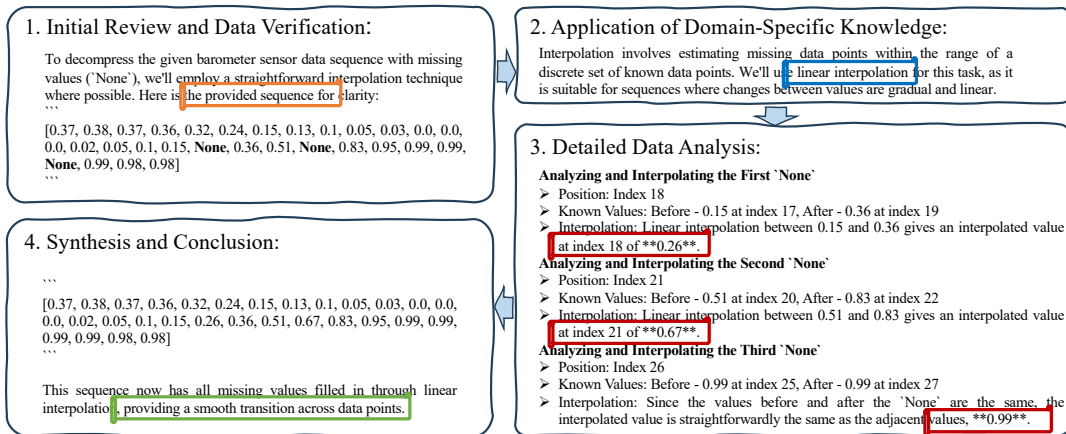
1. Initial Review and Data Verification:

To decompress the given barometer sensor data sequence with missing values (`None`), we'll employ a straightforward interpolation technique where possible. Here is the provided sequence for clarity:
```
[0.37, 0.38, 0.37, 0.36, 0.32, 0.24, 0.15, 0.13, 0.1, 0.05, 0.03, 0.0, 0.0, 0.0, 0.02, 0.05, 0.1, 0.15, **None**, 0.36, 0.51, **None**, 0.83, 0.95, 0.99, 0.99, **None**, 0.99, 0.98, 0.98]
```

2. Application of Domain-Specific Knowledge:

Interpolation involves estimating missing data points within the range of a discrete set of known data points. We'll use linear interpolation for this task, as it is suitable for sequences where changes between values are gradual and linear.

3. Detailed Data Analysis:

**Analyzing and Interpolating the First `None`**
➢ Position: Index 18
➢ Known Values: Before - 0.15 at index 17, After - 0.36 at index 19
➢ Interpolation: Linear interpolation between 0.15 and 0.36 gives an interpolated value at index 18 of **0.26**.
**Analyzing and Interpolating the Second `None`**
➢ Position: Index 21
➢ Known Values: Before - 0.51 at index 20, After - 0.83 at index 22
➢ Interpolation: Linear interpolation between 0.51 and 0.83 gives an interpolated value at index 21 of **0.67**.
**Analyzing and Interpolating the Third `None`**
➢ Position: Index 26
➢ Known Values: Before - 0.99 at index 25, After - 0.99 at index 27
➢ Interpolation: Since the values before and after the `None` are the same, the interpolated value is straightforwardly the same as the adjacent values, **0.99**.

4. Synthesis and Conclusion:

```
[0.37, 0.38, 0.37, 0.36, 0.32, 0.24, 0.15, 0.13, 0.1, 0.05, 0.03, 0.0, 0.0, 0.0, 0.02, 0.05, 0.1, 0.15, 0.26, 0.36, 0.51, 0.67, 0.83, 0.95, 0.99, 0.99, 0.99, 0.99, 0.98, 0.98]
```

This sequence now has all missing values filled in through linear interpolation, providing a smooth transition across data points.